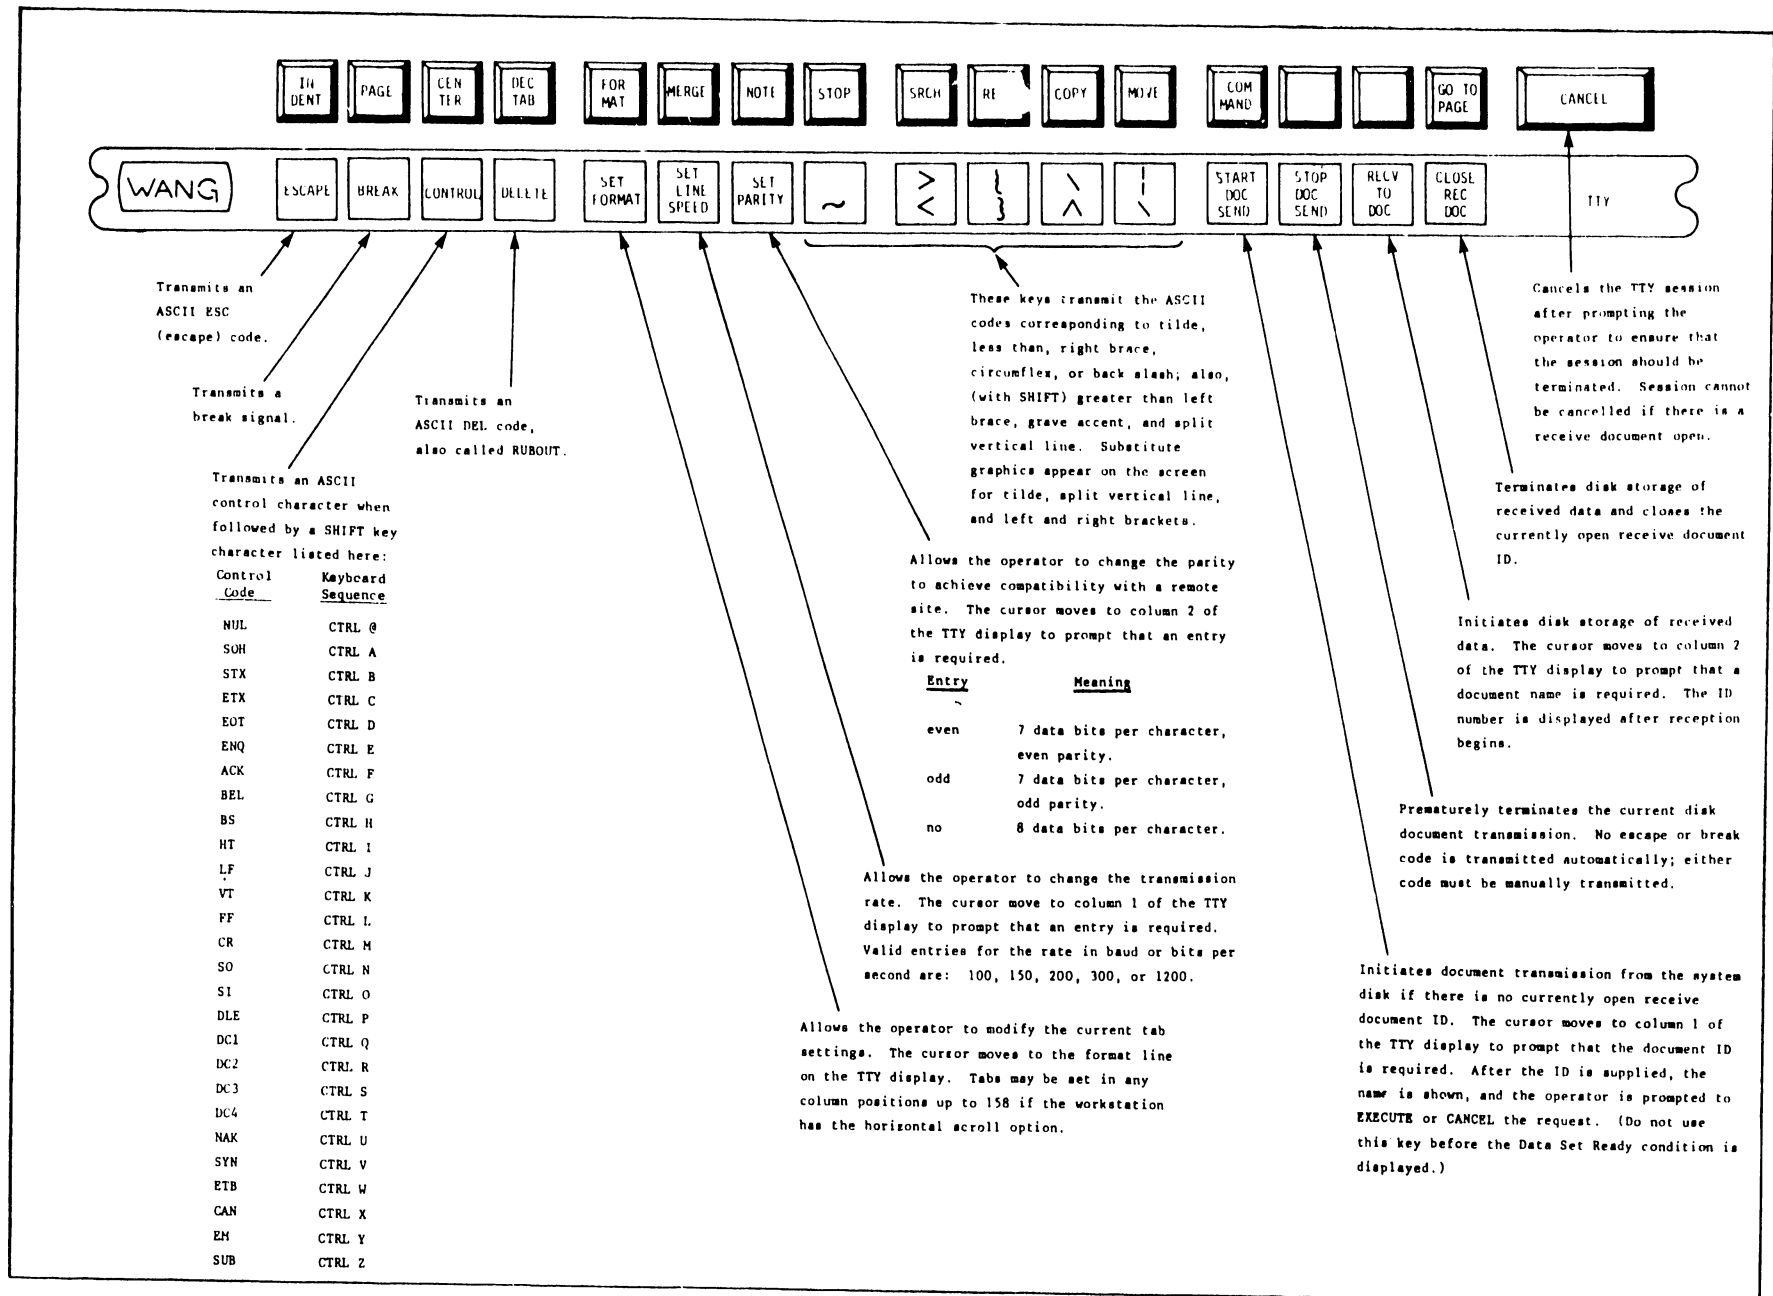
IN DENT PAGE CEN TER DEC TAB FOR MAT MERGE NOTE STOP SRCH RE COPY MOVE COM MAND GO TO PAGE CANCEL

WANG ESCAPE BREAK CONTROL DELETE SET FORMAT SET LINE SPEED SET PARITY ~ > < { } \ ^ | \ START DOC SEND STOP DOC SEND RECV TO DOC CLOSE REC DOC TTY

Transmits an ASCII ESC (escape) code.

Transmits a break signal.

Transmits an ASCII DEL code, also called RUBOUT.

Transmits an ASCII control character when followed by a SHIFT key character listed here:

| Control Code | Keyboard Sequence |
|---|---|
| NUL | CTRL @ |
| SOH | CTRL A |
| STX | CTRL B |
| ETX | CTRL C |
| EOT | CTRL D |
| ENQ | CTRL E |
| ACK | CTRL F |
| BEL | CTRL G |
| BS | CTRL H |
| HT | CTRL I |
| LF | CTRL J |
| VT | CTRL K |
| FF | CTRL L |
| CR | CTRL M |
| SO | CTRL N |
| SI | CTRL O |
| DLE | CTRL P |
| DC1 | CTRL Q |
| DC2 | CTRL R |
| DC3 | CTRL S |
| DC4 | CTRL T |
| NAK | CTRL U |
| SYN | CTRL V |
| ETB | CTRL W |
| CAN | CTRL X |
| EM | CTRL Y |
| SUB | CTRL Z |

These keys transmit the ASCII codes corresponding to tilde, less than, right brace, circumflex, or back slash; also, (with SHIFT) greater than left brace, grave accent, and split vertical line. Substitute graphics appear on the screen for tilde, split vertical line, and left and right brackets.

Allows the operator to change the parity to achieve compatibility with a remote site. The cursor moves to column 2 of the TTY display to prompt that an entry is required.

| Entry | Meaning |
|---|---|
| even | 7 data bits per character, even parity. |
| odd | 7 data bits per character, odd parity. |
| no | 8 data bits per character. |

Allows the operator to change the transmission rate. The cursor move to column 1 of the TTY display to prompt that an entry is required. Valid entries for the rate in baud or bits per second are: 100, 150, 200, 300, or 1200.

Allows the operator to modify the current tab settings. The cursor moves to the format line on the TTY display. Tabs may be set in any column positions up to 158 if the workstation has the horizontal scroll option.

Cancels the TTY session after prompting the operator to ensure that the session should be terminated. Session cannot be cancelled if there is a receive document open.

Terminates disk storage of received data and closes the currently open receive document ID.

Initiates disk storage of received data. The cursor moves to column 2 of the TTY display to prompt that a document name is required. The ID number is displayed after reception begins.

Prematurely terminates the current disk document transmission. No escape or break code is transmitted automatically; either code must be manually transmitted.

Initiates document transmission from the system disk if there is no currently open receive document ID. The cursor moves to column 1 of the TTY display to prompt that the document ID is required. After the ID is supplied, the name is shown, and the operator is prompted to EXECUTE or CANCEL the request. (Do not use this key before the Data Set Ready condition is displayed.)